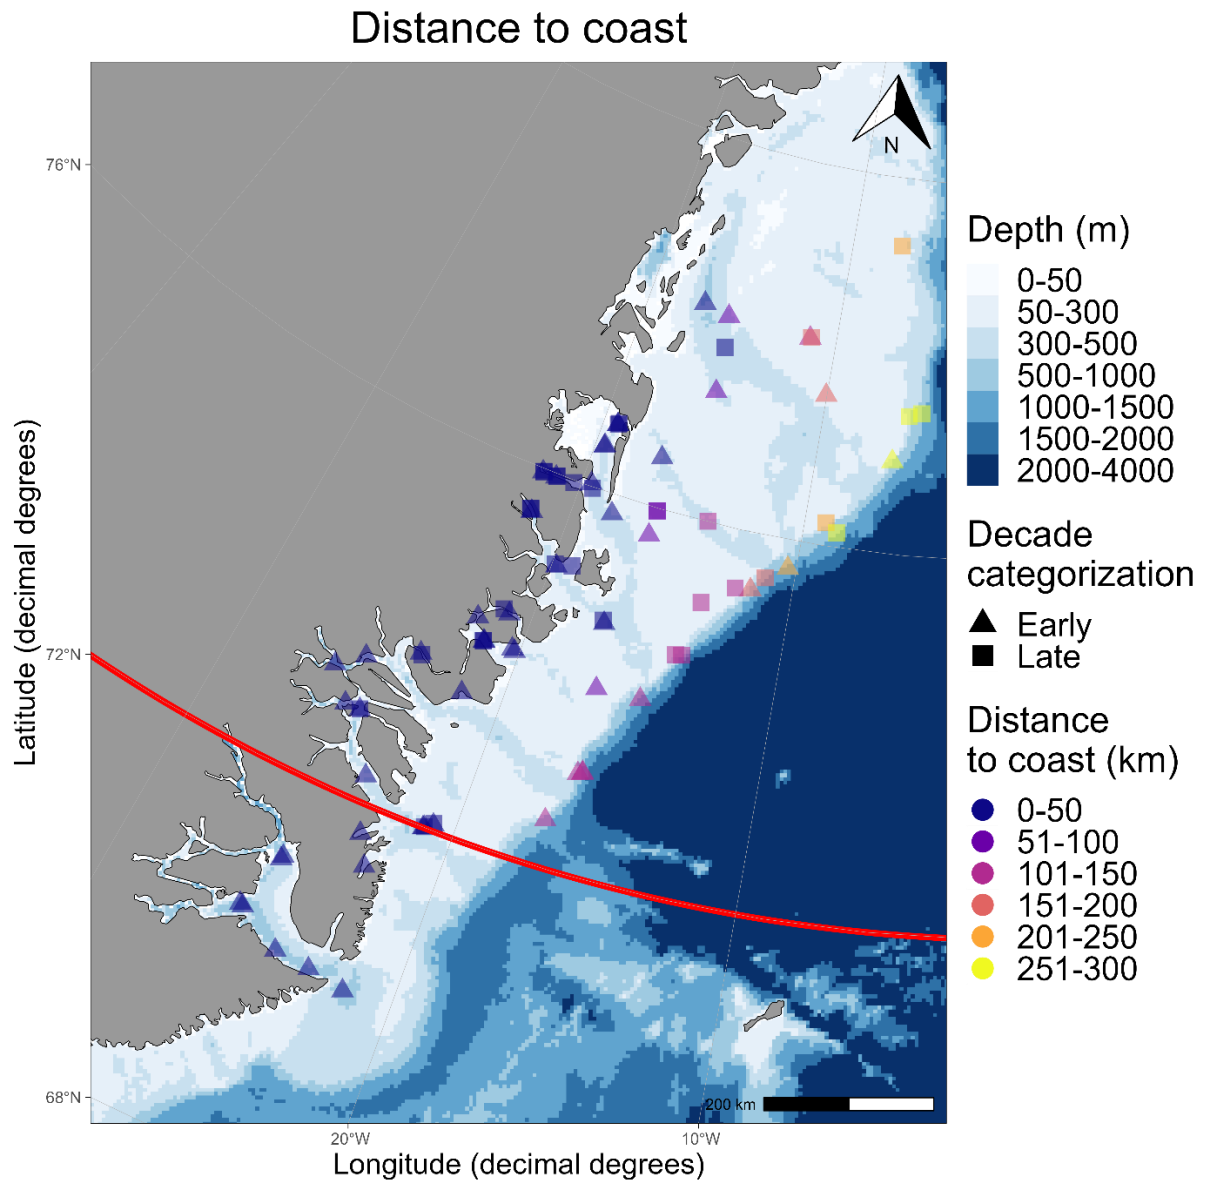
Distance to coast

N

76°N

72°N

68°N

20°W

10°W

200 km

Latitude (decimal degrees)

Longitude (decimal degrees)

Depth (m)
0-50
50-300
300-500
500-1000
1000-1500
1500-2000
2000-4000

Decade categorization
Early
Late

Distance to coast (km)
0-50
51-100
101-150
151-200
201-250
251-300